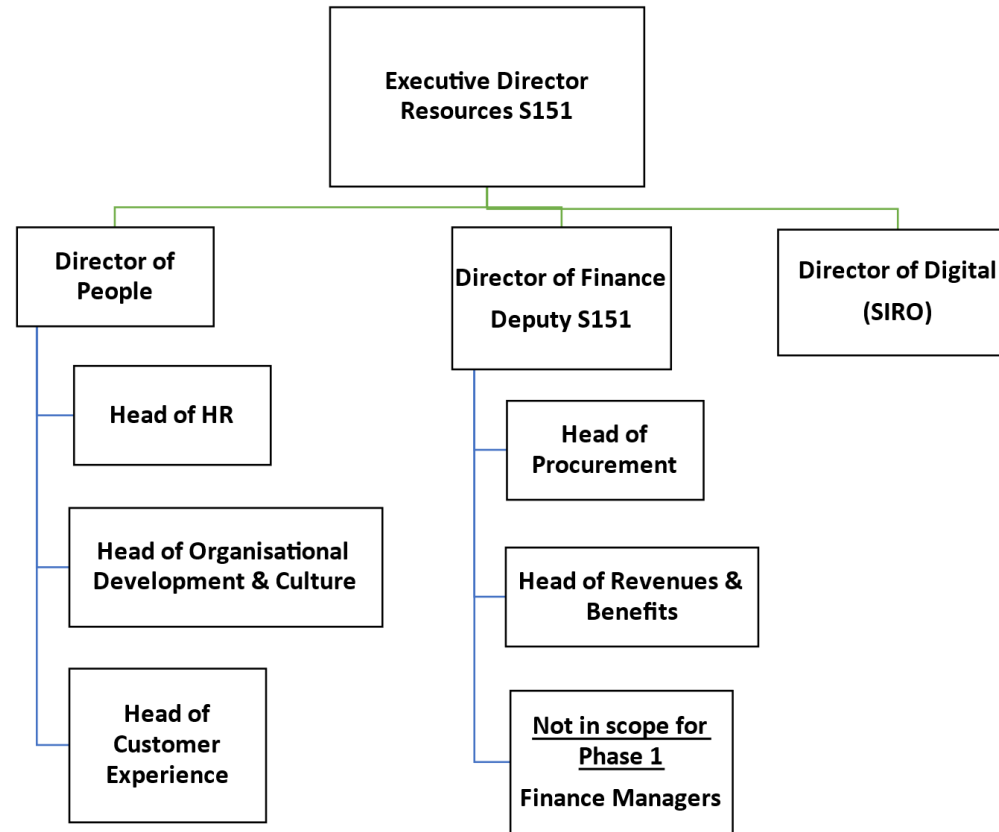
Executive Director Resources S151

Director of People

Director of Finance Deputy S151

Director of Digital (SIRO)

Head of HR

Head of Organisational Development & Culture

Head of Customer Experience

Head of Procurement

Head of Revenues & Benefits

Not in scope for Phase 1

Finance Managers